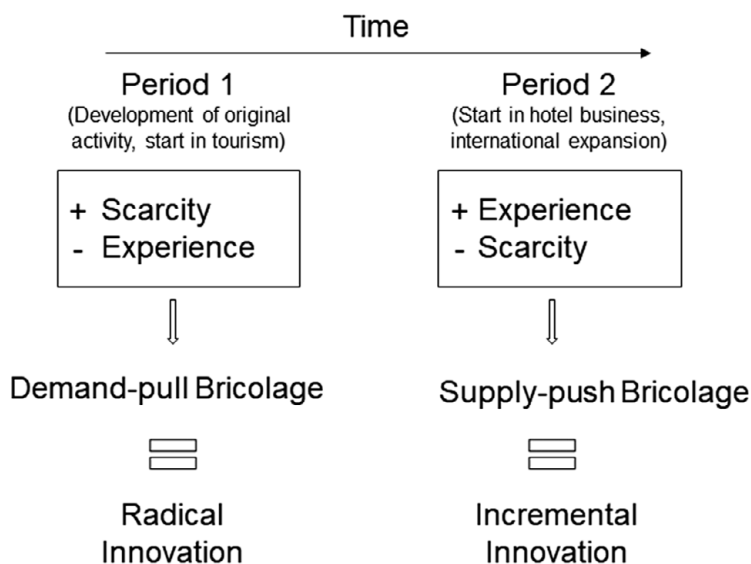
Time

Period 1
(Development of original activity, start in tourism)

+ Scarcity
- Experience

Demand-pull Bricolage

Radical Innovation

Period 2
(Start in hotel business, international expansion)

+ Experience
- Scarcity

Supply-push Bricolage

Incremental Innovation